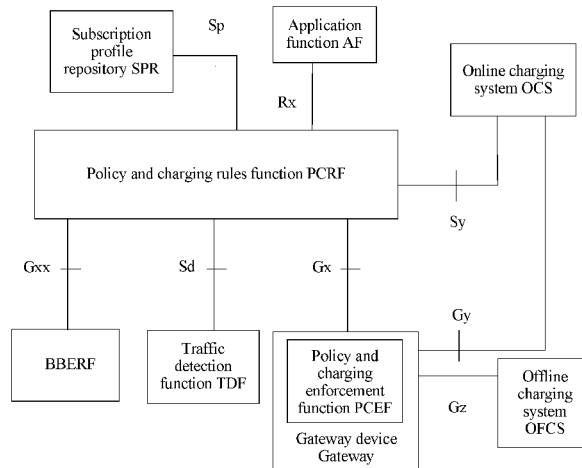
Subscription profile repository SPR

Sp

Application function AF

Rx

Online charging system OCS

Policy and charging rules function PCRF

Sy

Gxx

Sd

Gx

Gy

BBERF

Traffic detection function TDF

Policy and charging enforcement function PCEF

Gz

Offline charging system OFCS

Gateway device Gateway